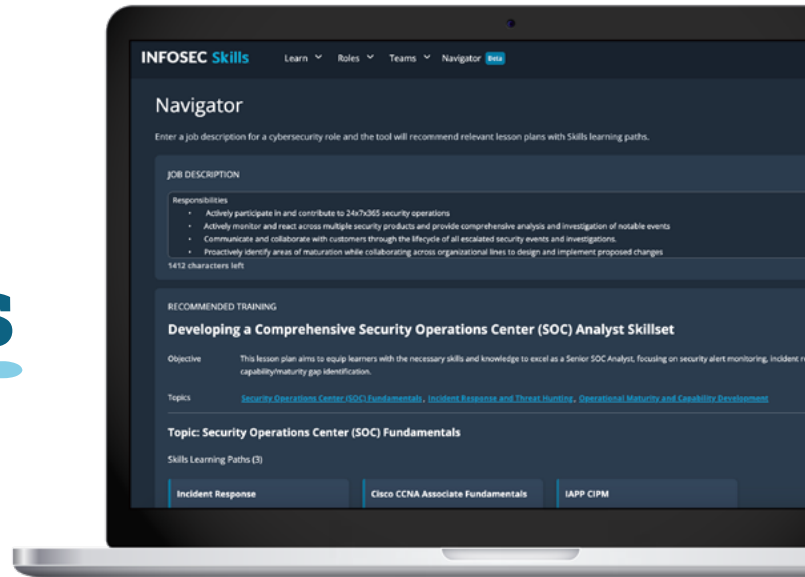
INFOSEC Skills Learn Roles Teams Navigator Beta

Navigator

Enter a job description for a cybersecurity role and the tool will recommend relevant lesson plans with Skills learning paths.

JOB DESCRIPTION

Responsibilities
• Actively participate in and contribute to 24x7x365 security operations
• Actively monitor and react across multiple security products and provide comprehensive analysis and investigation of notable events
• Communicate and collaborate with customers through the lifecycle of all escalated security events and investigations.
• Proactively identify areas of maturation while collaborating across organizational lines to design and implement proposed changes

1412 characters left

RECOMMENDED TRAINING

Developing a Comprehensive Security Operations Center (SOC) Analyst Skillset

Objective This lesson plan aims to equip learners with the necessary skills and knowledge to excel as a Senior SOC Analyst, focusing on security alert monitoring, incident r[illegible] capability/maturity gap identification.

Topics Security Operations Center (SOC) Fundamentals, Incident Response and Threat Hunting, Operational Maturity and Capability Development

Topic: Security Operations Center (SOC) Fundamentals

Skills Learning Paths (3)

Incident Response

Cisco CCNA Associate Fundamentals

IAPP CIPM